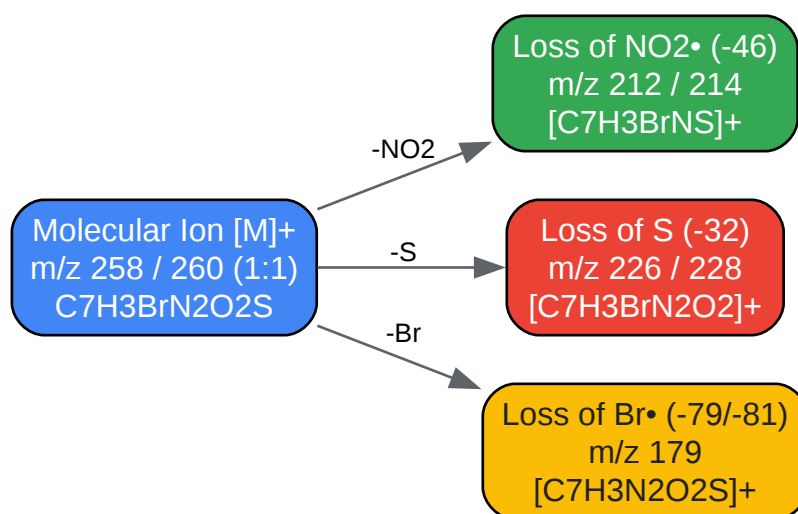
Molecular Ion [M]+
m/z 258 / 260 (1:1)
C7H3BrN2O2S

-NO2

Loss of NO2• (-46)
m/z 212 / 214
[C7H3BrNS]+

-S

Loss of S (-32)
m/z 226 / 228
[C7H3BrN2O2]+

-Br

Loss of Br• (-79/-81)
m/z 179
[C7H3N2O2S]+